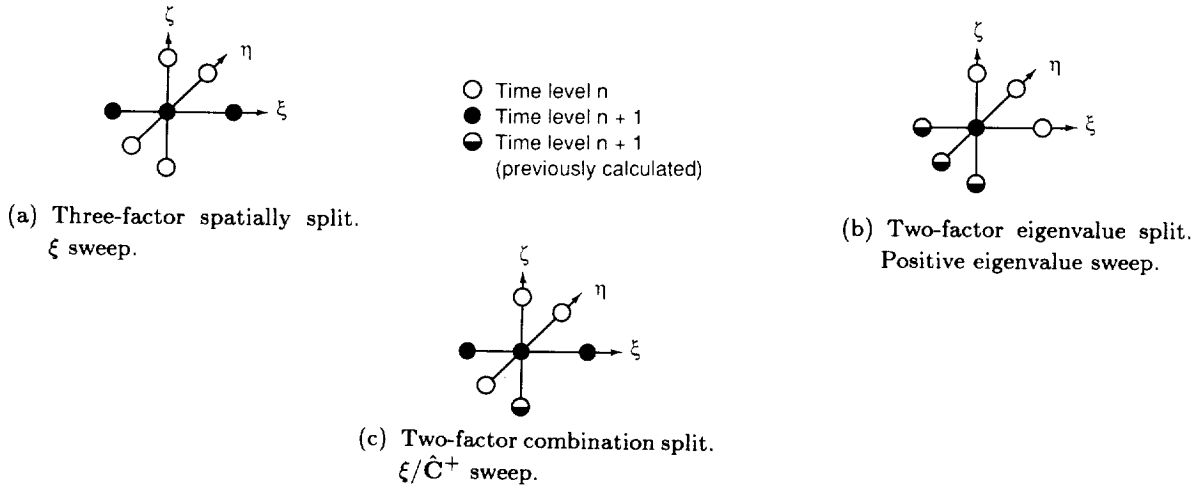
$\zeta$
$\eta$
$\xi$

Time level n
Time level n + 1
Time level n + 1 (previously calculated)

$\zeta$
$\eta$
$\xi$

(a) Three-factor spatially split. $\xi$ sweep.

(b) Two-factor eigenvalue split. Positive eigenvalue sweep.

$\zeta$
$\eta$
$\xi$

(c) Two-factor combination split. $\xi/\hat{\mathbf{C}}^{+}$ sweep.